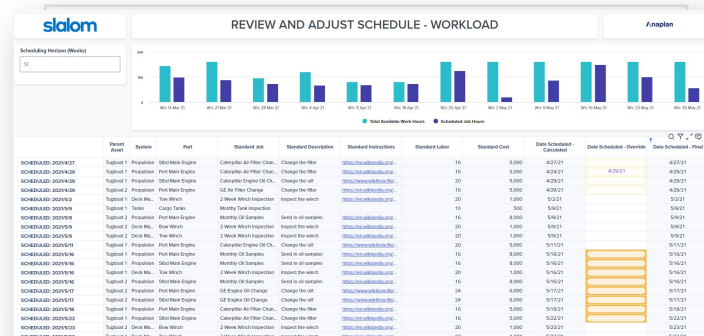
slalom

REVIEW AND ADJUST SCHEDULE - WORKLOAD

Anaplan

Scheduling Horizon (Weeks)

12

200
150
100
50
0

Wn 14 Mar 21
Wn 21 Mar 21
Wn 28 Mar 21
Wn 4 Apr 21
Wn 11 Apr 21
Wn 18 Apr 21
Wn 25 Apr 21
Wn 2 May 21
Wn 9 May 21
Wn 16 May 21
Wn 23 May 21
Wn 30 May 21

Total Available Work Hours
Scheduled Job Hours

| | Parent Asset | System | Part | Standard Job | Standard Description | Standard Instructions | Standard Labor | Standard Cost | Date Scheduled - Calculated | Date Scheduled - Override | Date Scheduled - Final |
|---|---|---|---|---|---|---|---|---|---|---|---|
| SCHEDULED: 2021/4/27 | Tugboat 1 | Propulsion | Stbd Main Engine | Caterpillar Air Filter Chan... | Change the filter | https://en.wikipedia.org... | 16 | 5,000 | 4/27/21 | | 4/27/21 |
| SCHEDULED: 2021/4/29 | Tugboat 1 | Propulsion | Port Main Engine | Caterpillar Air Filter Chan... | Change the filter | https://en.wikipedia.org... | 16 | 5,000 | 4/24/21 | 4/29/21 | 4/29/21 |
| SCHEDULED: 2021/4/29 | Tugboat 1 | Propulsion | Stbd Main Engine | Caterpillar Engine Oil Ch... | Change the oil | https://www.wikihow.life/... | 20 | 5,000 | 4/29/21 | | 4/29/21 |
| SCHEDULED: 2021/4/29 | Tugboat 2 | Propulsion | Port Main Engine | GE Air Filter Change | Change the filter | https://en.wikipedia.org... | 16 | 5,000 | 4/29/21 | | 4/29/21 |
| SCHEDULED: 2021/5/2 | Tugboat 1 | Deck Ma... | Tow Winch | 2 Week Winch Inspection | Inspect the winch | https://en.wikipedia.org... | 20 | 1,000 | 5/2/21 | | 5/2/21 |
| SCHEDULED: 2021/5/9 | Tugboat 1 | Tanks | Cargo Tanks | Monthly Tank Inspection | | | 10 | 500 | 5/9/21 | | 5/9/21 |
| SCHEDULED: 2021/5/9 | Tugboat 1 | Propulsion | Port Main Engine | Monthly Oil Samples | Send in oil samples | https://en.wikipedia.org... | 16 | 6,000 | 5/9/21 | | 5/9/21 |
| SCHEDULED: 2021/5/9 | Tugboat 2 | Deck Ma... | Bow Winch | 2 Week Winch Inspection | Inspect the winch | https://en.wikipedia.org... | 20 | 1,000 | 5/9/21 | | 5/9/21 |
| SCHEDULED: 2021/5/9 | Tugboat 2 | Deck Ma... | Tow Winch | 2 Week Winch Inspection | Inspect the winch | https://en.wikipedia.org... | 20 | 1,000 | 5/9/21 | | 5/9/21 |
| SCHEDULED: 2021/5/11 | Tugboat 1 | Propulsion | Port Main Engine | Caterpillar Engine Oil Ch... | Change the oil | https://www.wikihow.life/... | 20 | 5,000 | 5/11/21 | | 5/11/21 |
| SCHEDULED: 2021/5/16 | Tugboat 1 | Propulsion | Stbd Main Engine | Monthly Oil Samples | Send in oil samples | https://en.wikipedia.org... | 16 | 6,000 | 5/16/21 | | 5/16/21 |
| SCHEDULED: 2021/5/16 | Tugboat 1 | Deck Ma... | Bow Winch | 2 Week Winch Inspection | Inspect the winch | https://en.wikipedia.org... | 20 | 1,000 | 5/16/21 | | 5/16/21 |
| SCHEDULED: 2021/5/16 | Tugboat 1 | Deck Ma... | Tow Winch | 2 Week Winch Inspection | Inspect the winch | https://en.wikipedia.org... | 20 | 1,000 | 5/16/21 | | 5/16/21 |
| SCHEDULED: 2021/5/16 | Tugboat 2 | Propulsion | Port Main Engine | Monthly Oil Samples | Send in oil samples | https://en.wikipedia.org... | 16 | 6,000 | 5/16/21 | | 5/16/21 |
| SCHEDULED: 2021/5/17 | Tugboat 2 | Propulsion | Port Main Engine | GE Engine Oil Change | Change the oil | https://www.wikihow.life/... | 24 | 6,000 | 5/17/21 | | 5/17/21 |
| SCHEDULED: 2021/5/17 | Tugboat 2 | Propulsion | Stbd Main Engine | GE Engine Oil Change | Change the oil | https://www.wikihow.life/... | 24 | 6,000 | 5/17/21 | | 5/17/21 |
| SCHEDULED: 2021/5/18 | Tugboat 1 | Propulsion | Stbd Main Engine | Caterpillar Air Filter Chan... | Change the filter | https://en.wikipedia.org... | 16 | 5,000 | 5/18/21 | | 5/18/21 |
| SCHEDULED: 2021/5/22 | Tugboat 1 | Propulsion | Port Main Engine | Caterpillar Air Filter Chan... | Change the filter | https://en.wikipedia.org... | 16 | 5,000 | 5/22/21 | | 5/22/21 |
| SCHEDULED: 2021/5/23 | Tugboat 1 | Deck Ma... | Bow Winch | 2 Week Winch Inspection | Inspect the winch | https://en.wikipedia.org... | 20 | 1,000 | 5/23/21 | | 5/23/21 |